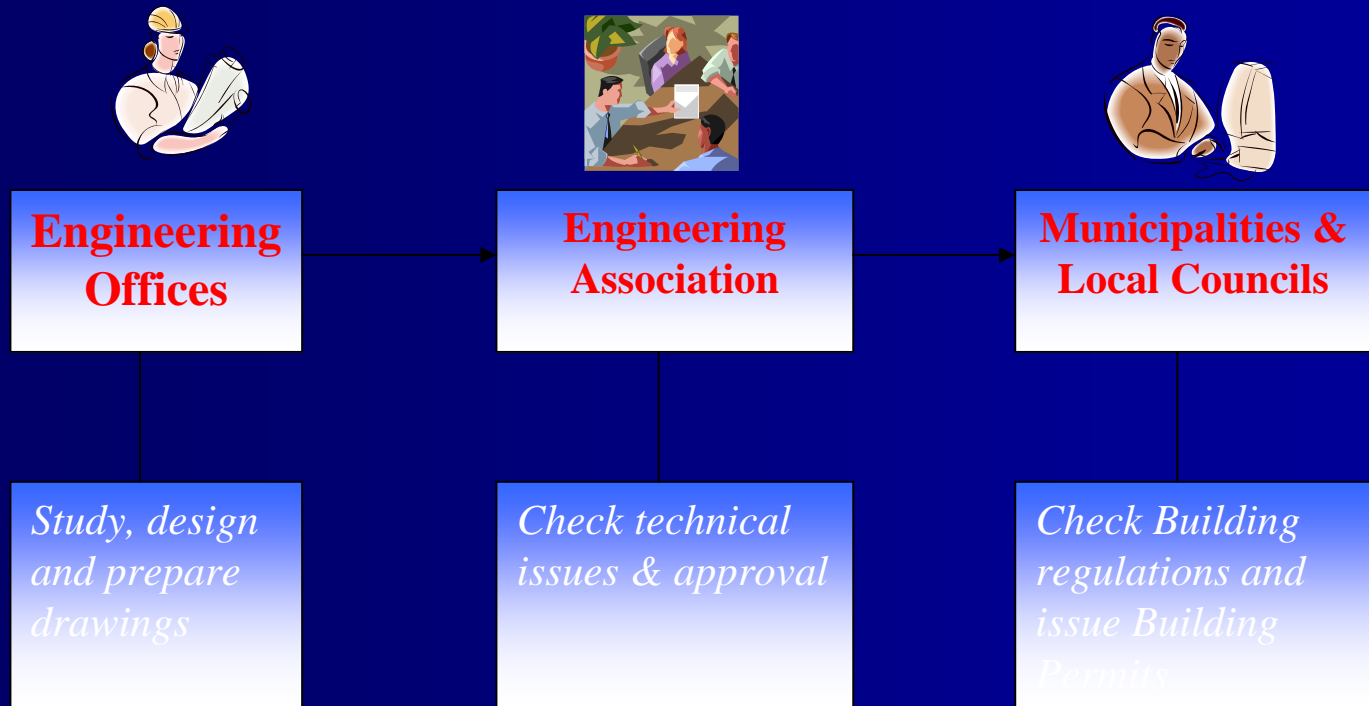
Engineering Offices

Engineering Association

Municipalities & Local Councils

Study, design and prepare drawings

Check technical issues & approval

Check Building regulations and issue Building Permits